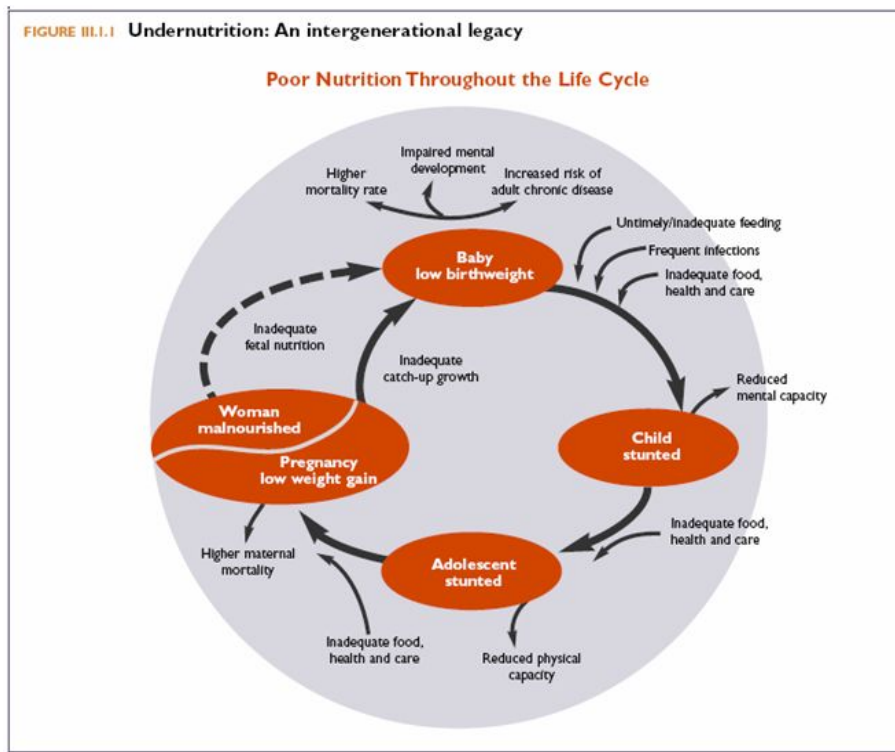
FIGURE III.1.1 Undernutrition: An intergenerational legacy

Poor Nutrition Throughout the Life Cycle

Impaired mental development

Higher mortality rate

Increased risk of adult chronic disease

Untimely/inadequate feeding

Frequent infections

Inadequate food, health and care

Baby low birthweight

Inadequate fetal nutrition

Inadequate catch-up growth

Reduced mental capacity

Woman malnourished

Pregnancy low weight gain

Child stunted

Inadequate food, health and care

Higher maternal mortality

Adolescent stunted

Inadequate food, health and care

Reduced physical capacity